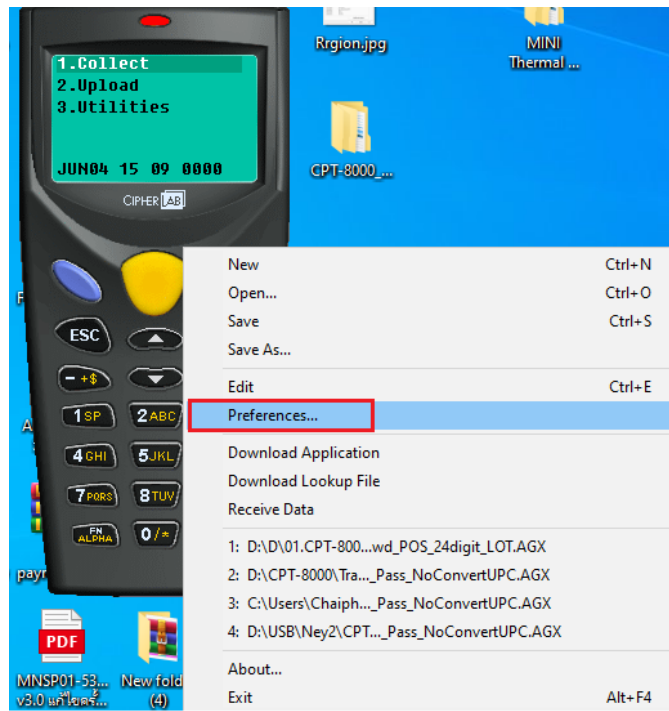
1.Collect
2.Upload
3.Utilities

JUN04 15 09 0000

CIPHER LAB

ESC
- +$
1SP
2ABC
4GHI
5JKL
7PQRS
8TUV
FN ALPHA
0/*

Rrgion.jpg

MINI Thermal ...

CPT-8000_...

New Ctrl+N
Open... Ctrl+O
Save Ctrl+S
Save As...
Edit Ctrl+E
Preferences...
Download Application
Download Lookup File
Receive Data
1: D:\D\01.CPT-800...wd_POS_24digit_LOT.AGX
2: D:\CPT-8000\Tra..._Pass_NoConvertUPC.AGX
3: C:\Users\Chaiph..._Pass_NoConvertUPC.AGX
4: D:\USB\Ney2\CPT..._Pass_NoConvertUPC.AGX
About...
Exit Alt+F4

PDF
MNSP01-53... v3.0 แก้ไขครั้...

New fold (4)

payr